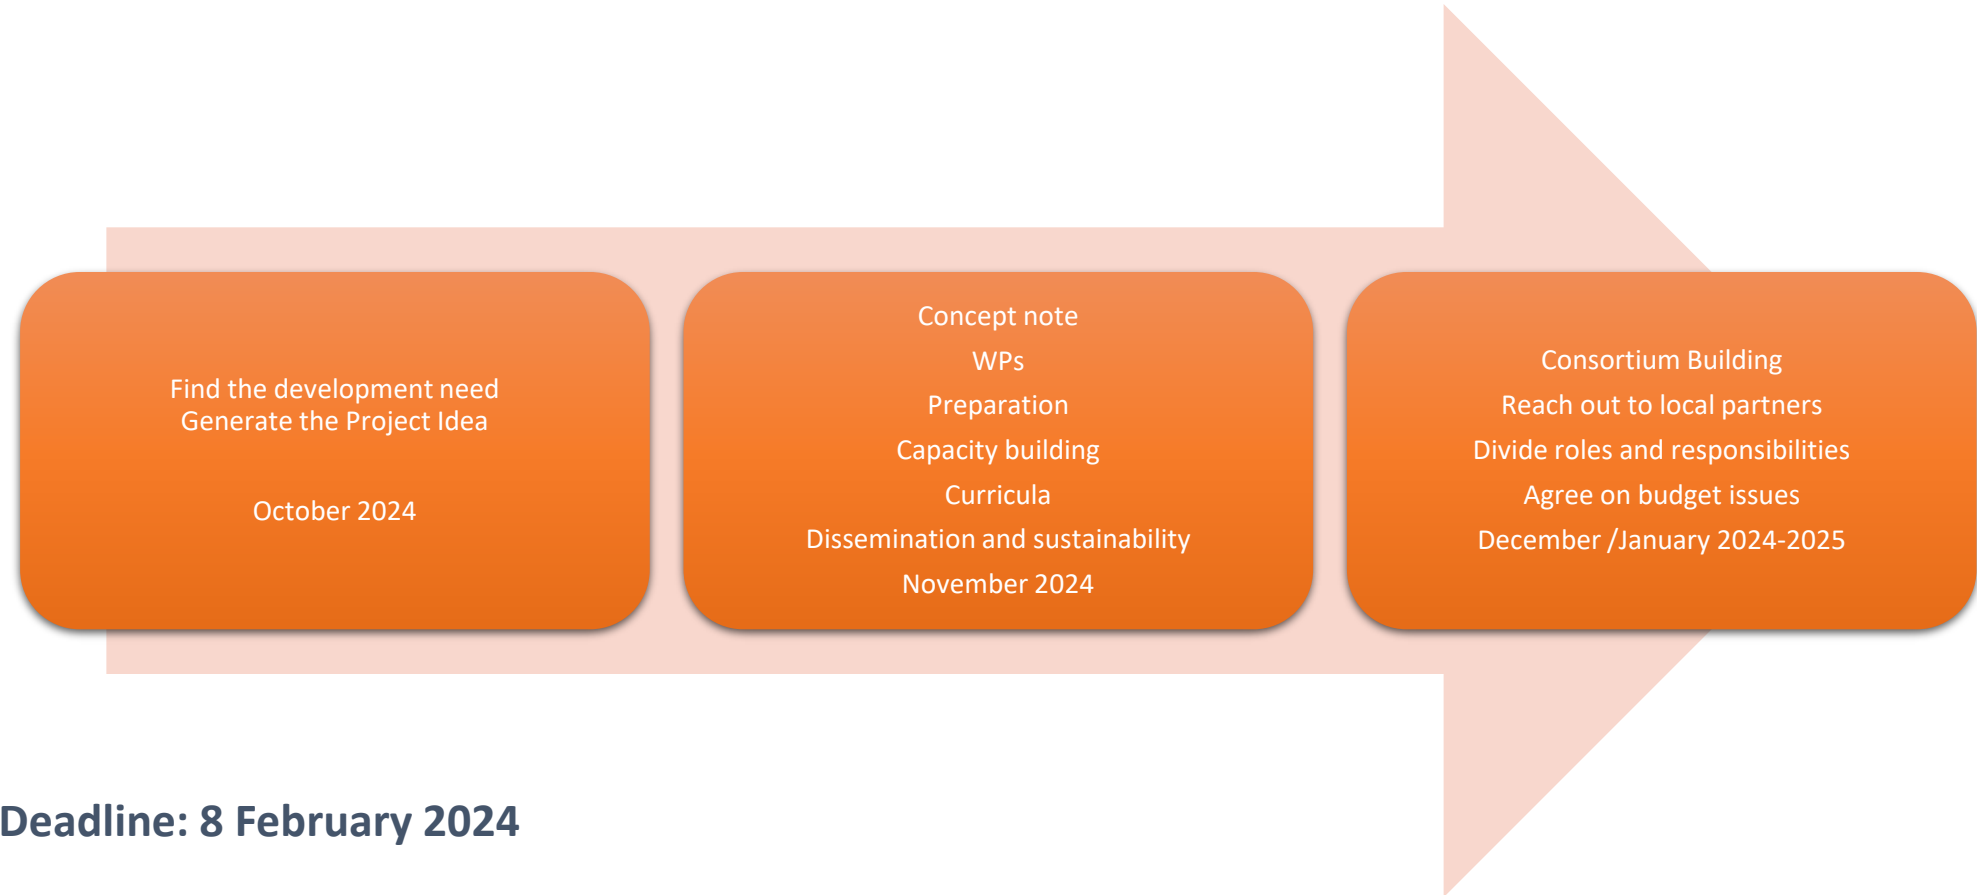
Find the development need
Generate the Project Idea

October 2024

Concept note
WPs
Preparation
Capacity building
Curricula
Dissemination and sustainability
November 2024

Consortium Building
Reach out to local partners
Divide roles and responsibilities
Agree on budget issues
December /January 2024-2025

Deadline: 8 February 2024